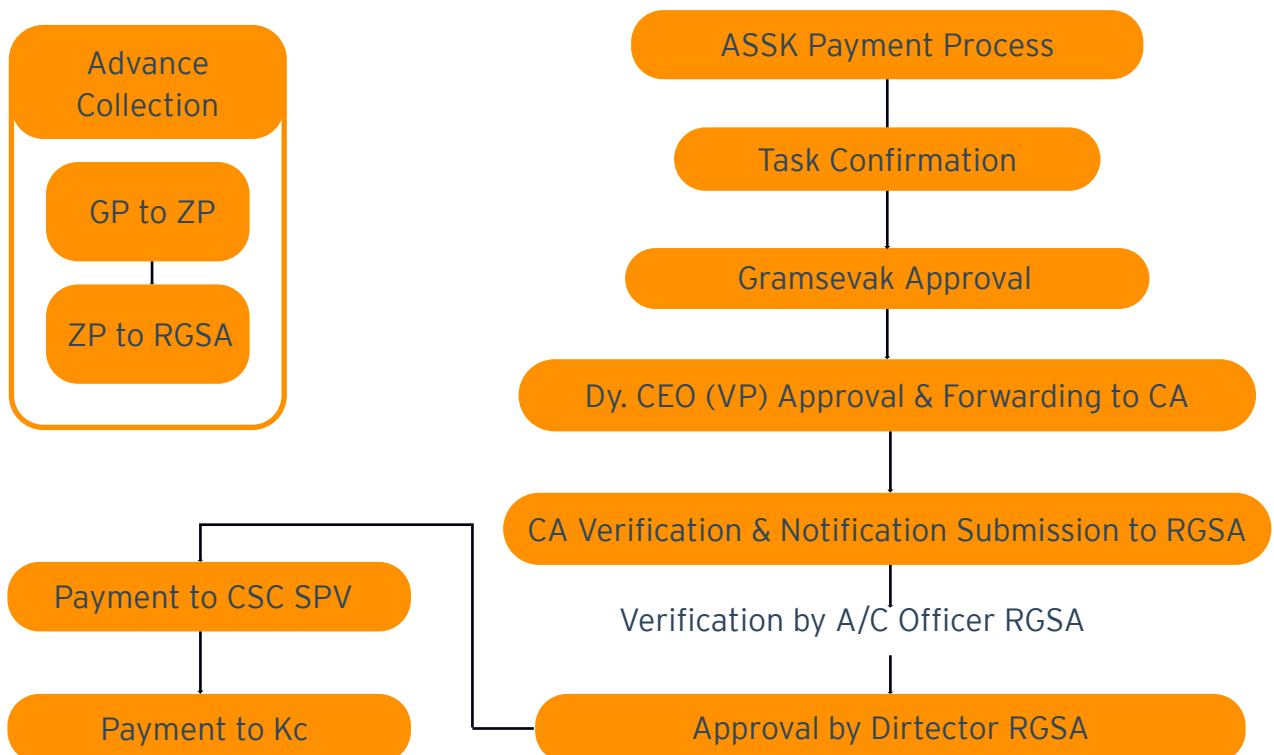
Advance Collection

GP to ZP

ZP to RGSA

ASSK Payment Process

Task Confirmation

Gramsevak Approval

Dy. CEO (VP) Approval & Forwarding to CA

CA Verification & Notification Submission to RGSA

Verification by A/C Officer RGSA

Approval by Dirtector RGSA

Payment to CSC SPV

Payment to Kc